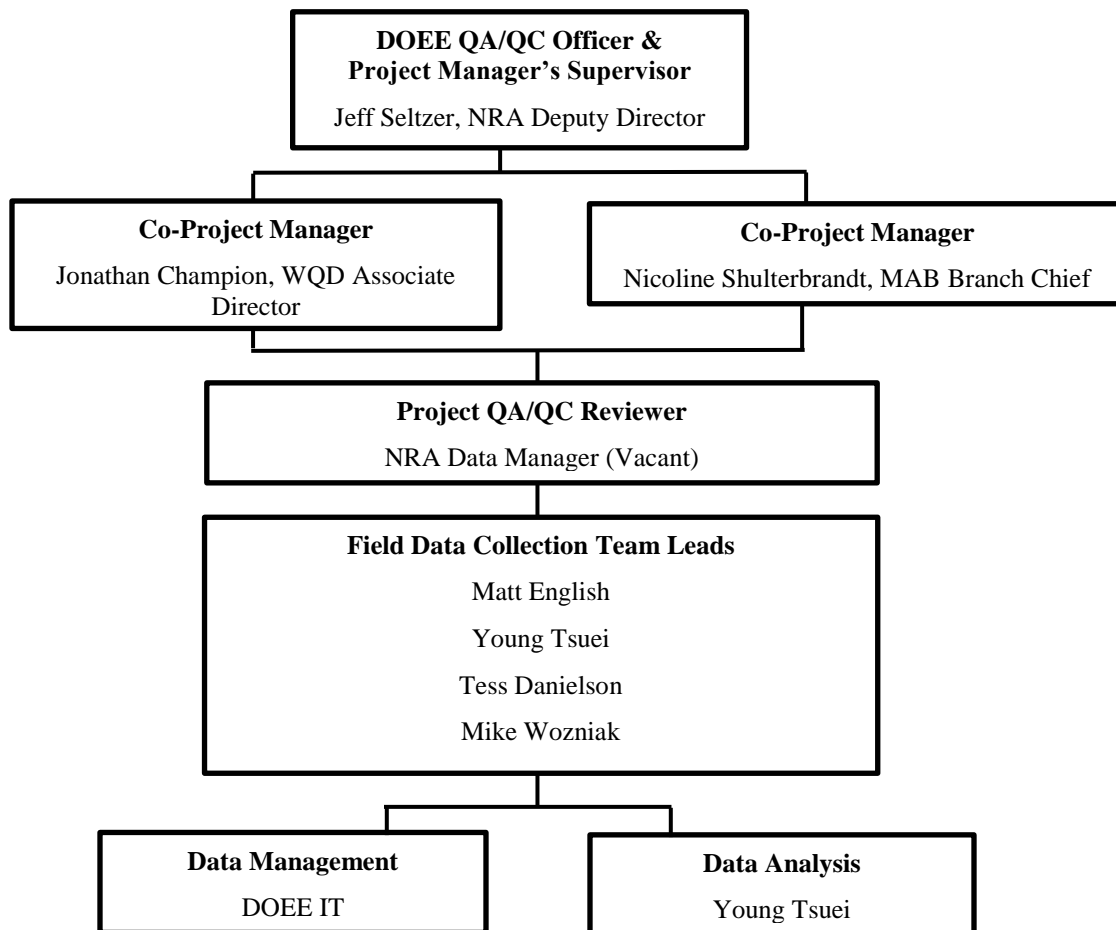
DOEE QA/QC Officer & Project Manager's Supervisor

Jeff Seltzer, NRA Deputy Director

Co-Project Manager

Jonathan Champion, WQD Associate Director

Co-Project Manager

Nicoline Shulterbrandt, MAB Branch Chief

Project QA/QC Reviewer

NRA Data Manager (Vacant)

Field Data Collection Team Leads

Matt English

Young Tsuei

Tess Danielson

Mike Wozniak

Data Management

DOEE IT

Data Analysis

Young Tsuei